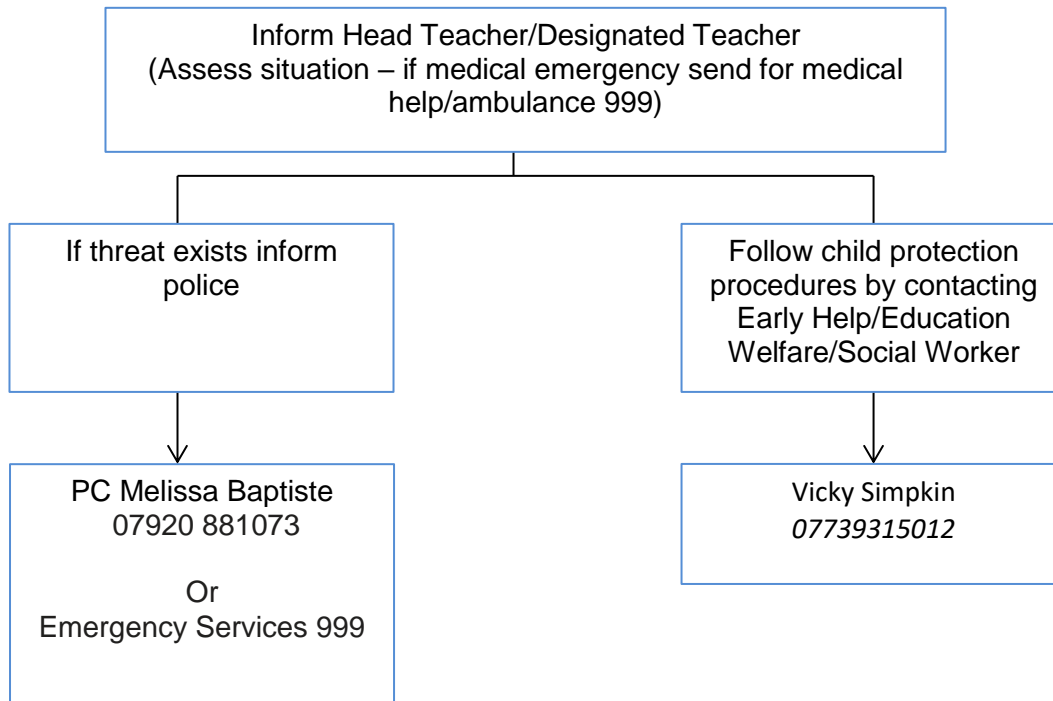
Inform Head Teacher/Designated Teacher
(Assess situation – if medical emergency send for medical help/ambulance 999)

If threat exists inform police

Follow child protection procedures by contacting Early Help/Education Welfare/Social Worker

PC Melissa Baptiste
07920 881073

Or
Emergency Services 999

Vicky Simpkin
07739315012